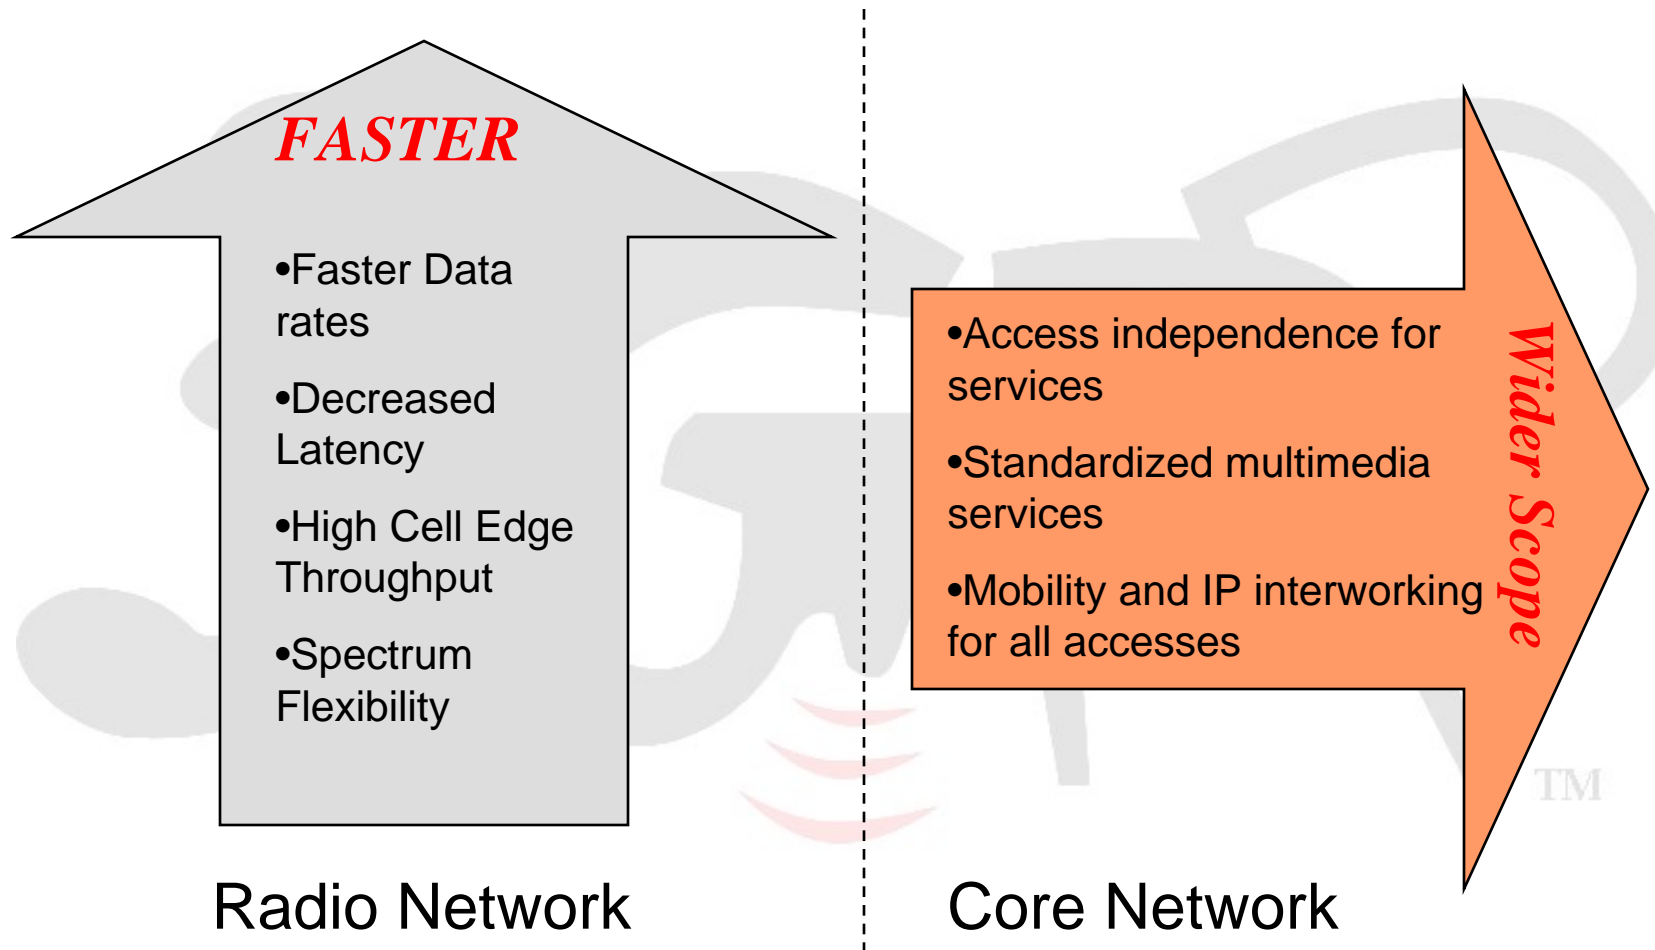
FASTER

•Faster Data rates

•Decreased Latency

•High Cell Edge Throughput

•Spectrum Flexibility

•Access independence for services

•Standardized multimedia services

•Mobility and IP interworking for all accesses

Wider Scope

TM

Radio Network

Core Network